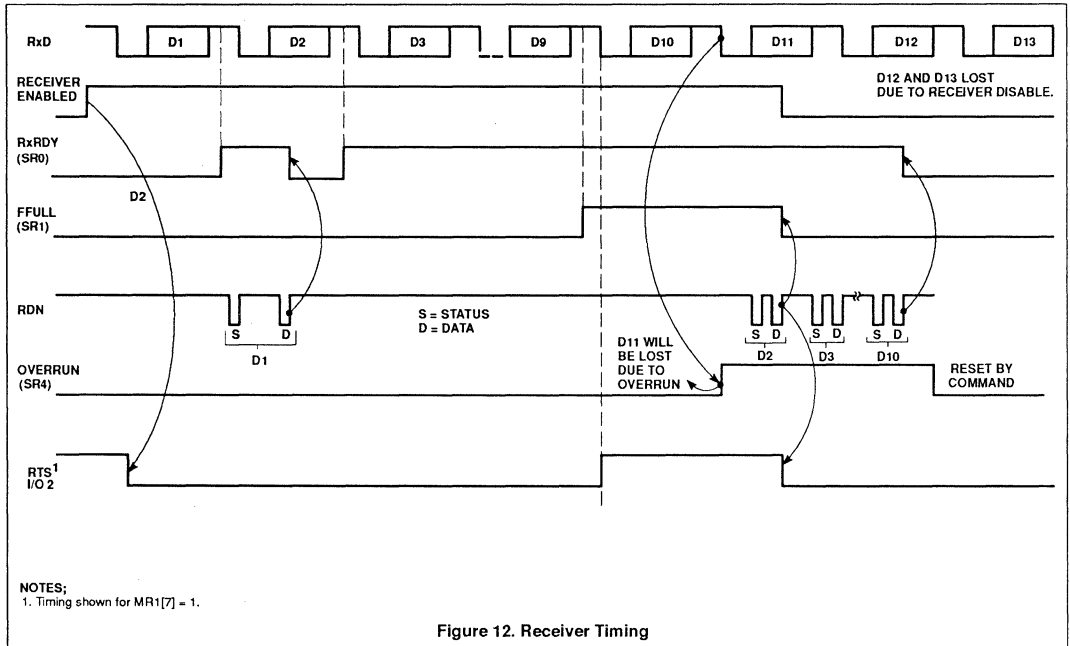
RxD

D1 D2 D3 D9 D10 D11 D12 D13

RECEIVER ENABLED

D12 AND D13 LOST DUE TO RECEIVER DISABLE.

RxRDY (SR0)

D2

FFULL (SR1)

RDN

S D

D1

S = STATUS
D = DATA

S D S D S D

D2 D3 D10

D11 WILL BE LOST DUE TO OVERRUN

OVERRUN (SR4)

RESET BY COMMAND

RTS$^1$ I/O 2

NOTES;
1. Timing shown for MR1[7] = 1.

Figure 12. Receiver Timing